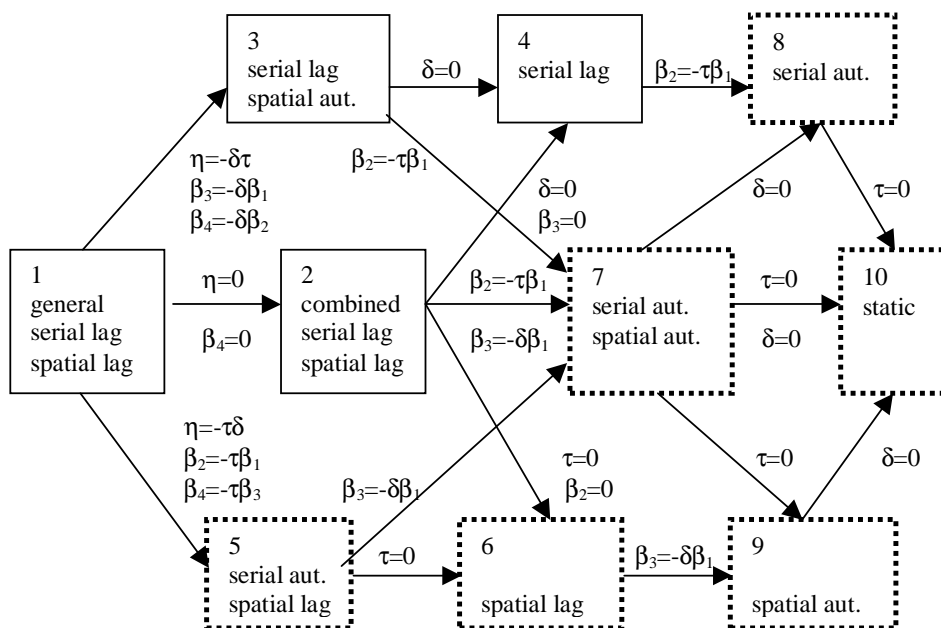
3
serial lag
spatial aut.

$\delta=0$

4
serial lag

$\beta_2=-\tau\beta_1$

8
serial aut.

$\eta=-\delta\tau$
$\beta_3=-\delta\beta_1$
$\beta_4=-\delta\beta_2$

$\beta_2=-\tau\beta_1$

$\delta=0$
$\beta_3=0$

$\delta=0$

$\tau=0$

1
general
serial lag
spatial lag

$\eta=0$

$\beta_4=0$

2
combined
serial lag
spatial lag

$\beta_2=-\tau\beta_1$

$\beta_3=-\delta\beta_1$

7
serial aut.
spatial aut.

$\tau=0$

$\delta=0$

10
static

$\eta=-\tau\delta$
$\beta_2=-\tau\beta_1$
$\beta_4=-\tau\beta_3$

$\beta_3=-\delta\beta_1$

$\tau=0$
$\beta_2=0$

$\tau=0$

$\delta=0$

5
serial aut.
spatial lag

$\tau=0$

6
spatial lag

$\beta_3=-\delta\beta_1$

9
spatial aut.